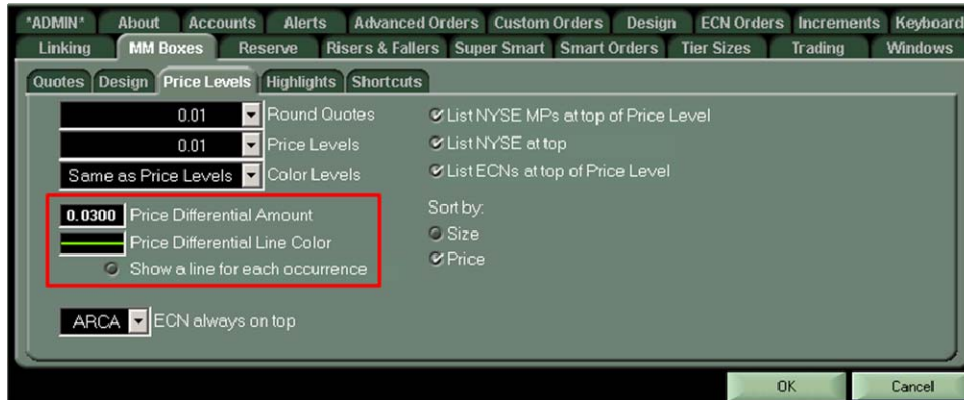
*ADMIN* About Accounts Alerts Advanced Orders Custom Orders Design ECN Orders Increments Keyboard

Linking MM Boxes Reserve Risers & Fallers Super Smart Smart Orders Tier Sizes Trading Windows

Quotes Design Price Levels Highlights Shortcuts

0.01 Round Quotes

0.01 Price Levels

Same as Price Levels Color Levels

0.0300 Price Differential Amount

Price Differential Line Color

Show a line for each occurrence

List NYSE MPs at top of Price Level

List NYSE at top

List ECNs at top of Price Level

Sort by:

Size

Price

ARCA ECN always on top

OK Cancel